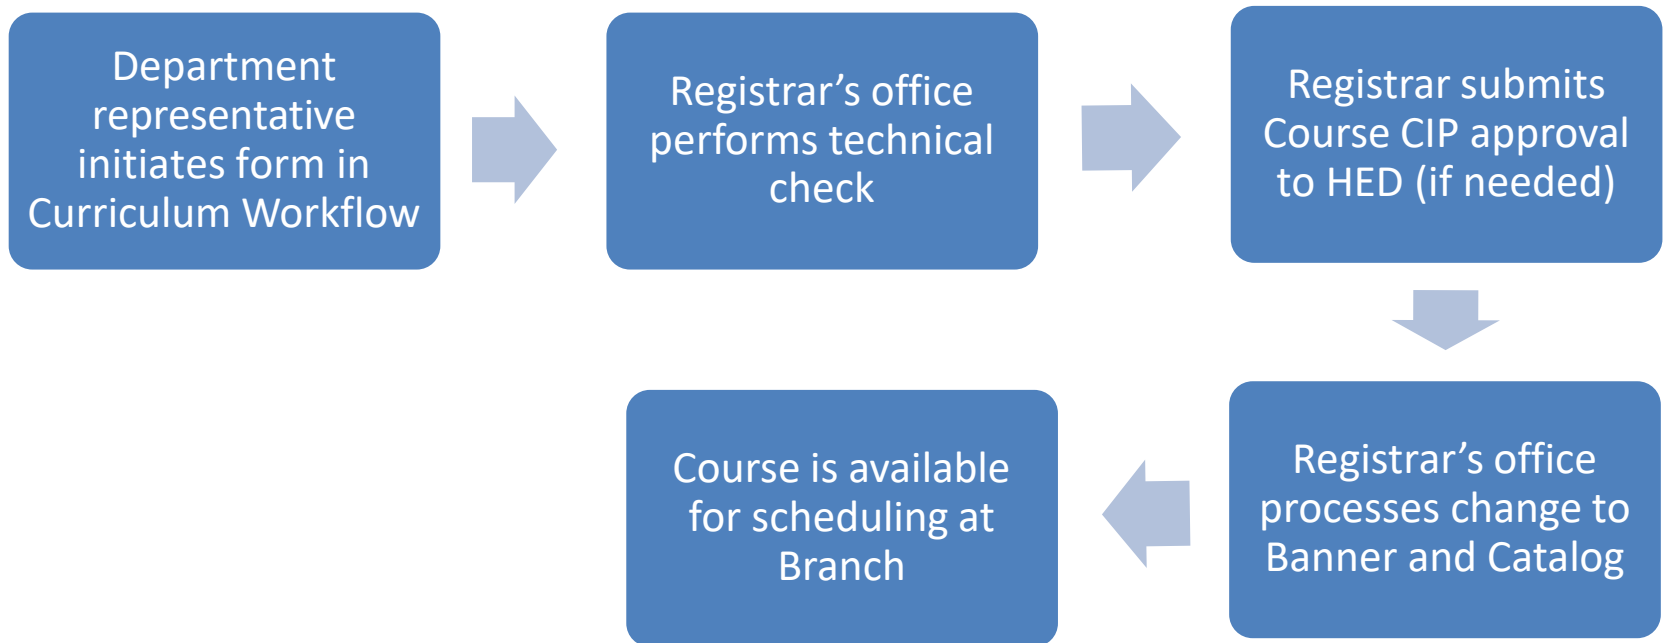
Department representative initiates form in Curriculum Workflow

Registrar’s office performs technical check

Registrar submits Course CIP approval to HED (if needed)

Registrar’s office processes change to Banner and Catalog

Course is available for scheduling at Branch